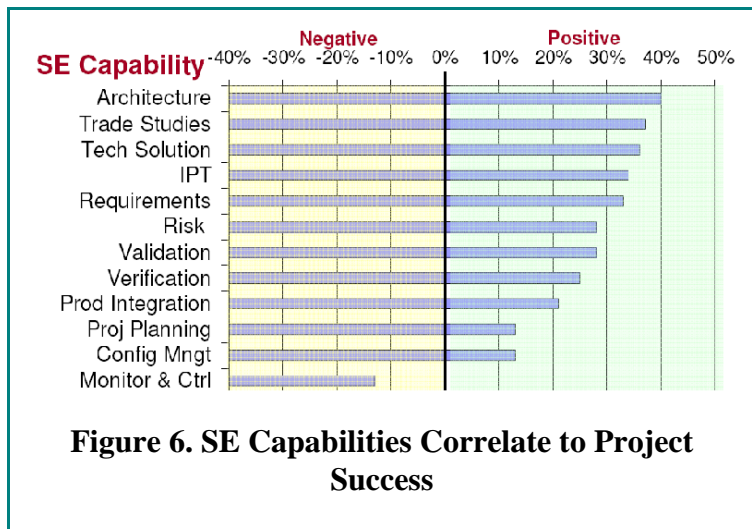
Negative

Positive

SE Capability

-40% -30% -20% -10% 0% 10% 20% 30% 40% 50%

Architecture
Trade Studies
Tech Solution
IPT
Requirements
Risk
Validation
Verification
Prod Integration
Proj Planning
Config Mngt
Monitor & Ctrl

Figure 6. SE Capabilities Correlate to Project Success